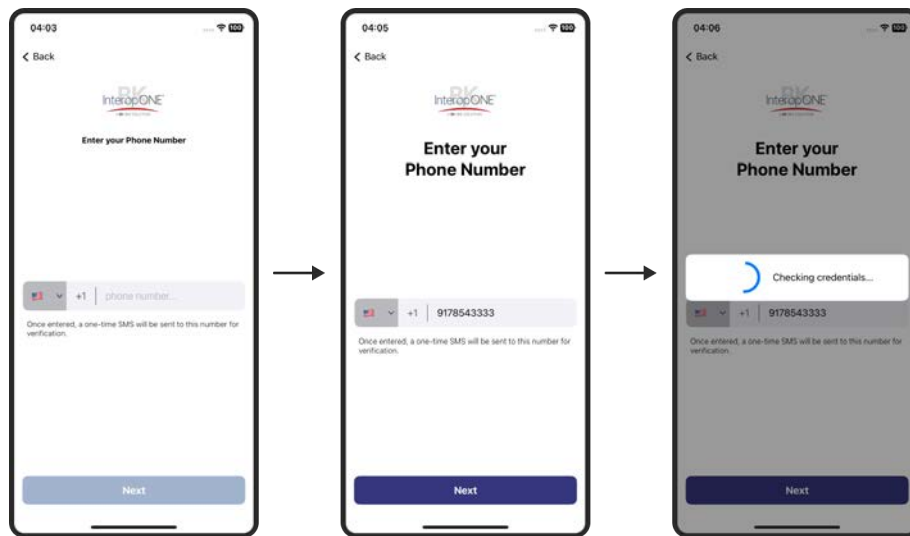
04:03

100

< Back

InteropONE

Enter your Phone Number

+1 phone number...

Once entered, a one-time SMS will be sent to this number for verification.

Next

04:05

100

< Back

InteropONE

Enter your Phone Number

+1 9178543333

Once entered, a one-time SMS will be sent to this number for verification.

Next

04:06

100

< Back

InteropONE

Enter your Phone Number

Checking credentials...

+1 9178543333

Once entered, a one-time SMS will be sent to this number for verification.

Next